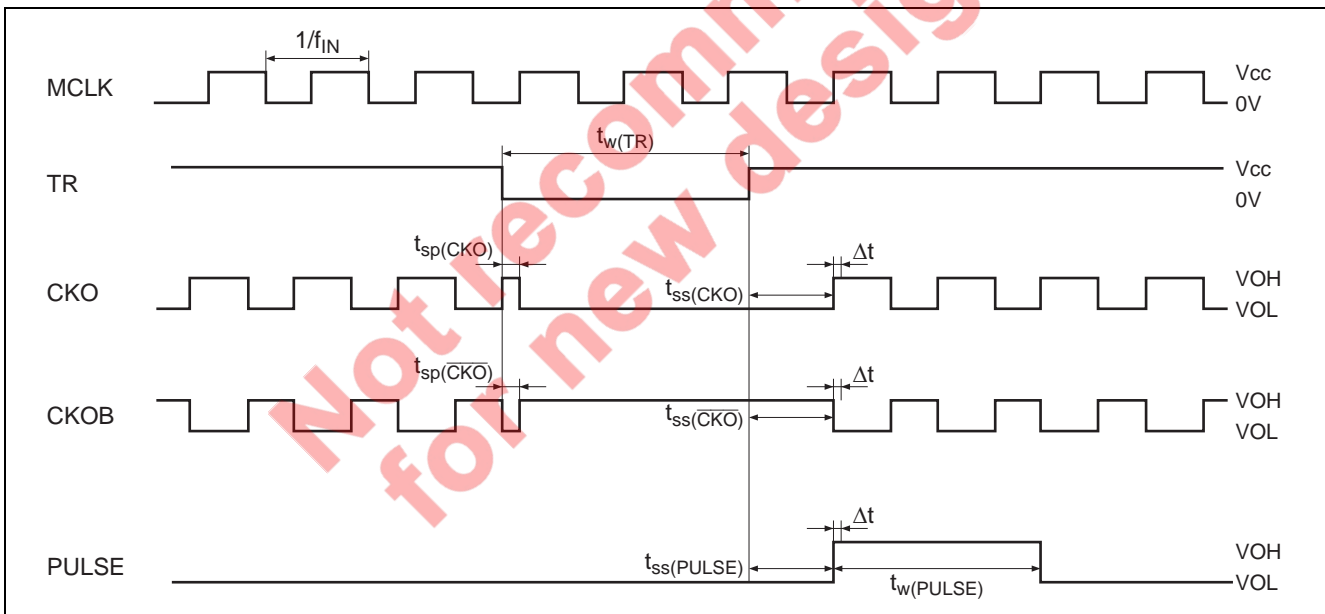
Not recommended for new design

$1/f_{IN}$

MCLK

Vcc
0V

$t_{w(TR)}$

TR

Vcc
0V

$t_{sp(CKO)}$

$\Delta t$

CKO

$t_{ss(CKO)}$

VOH
VOL

$t_{sp(\overline{CKO})}$

$\Delta t$

CKOB

$t_{ss(\overline{CKO})}$

VOH
VOL

$\Delta t$

PULSE

$t_{ss(PULSE)}$

$t_{w(PULSE)}$

VOH
VOL